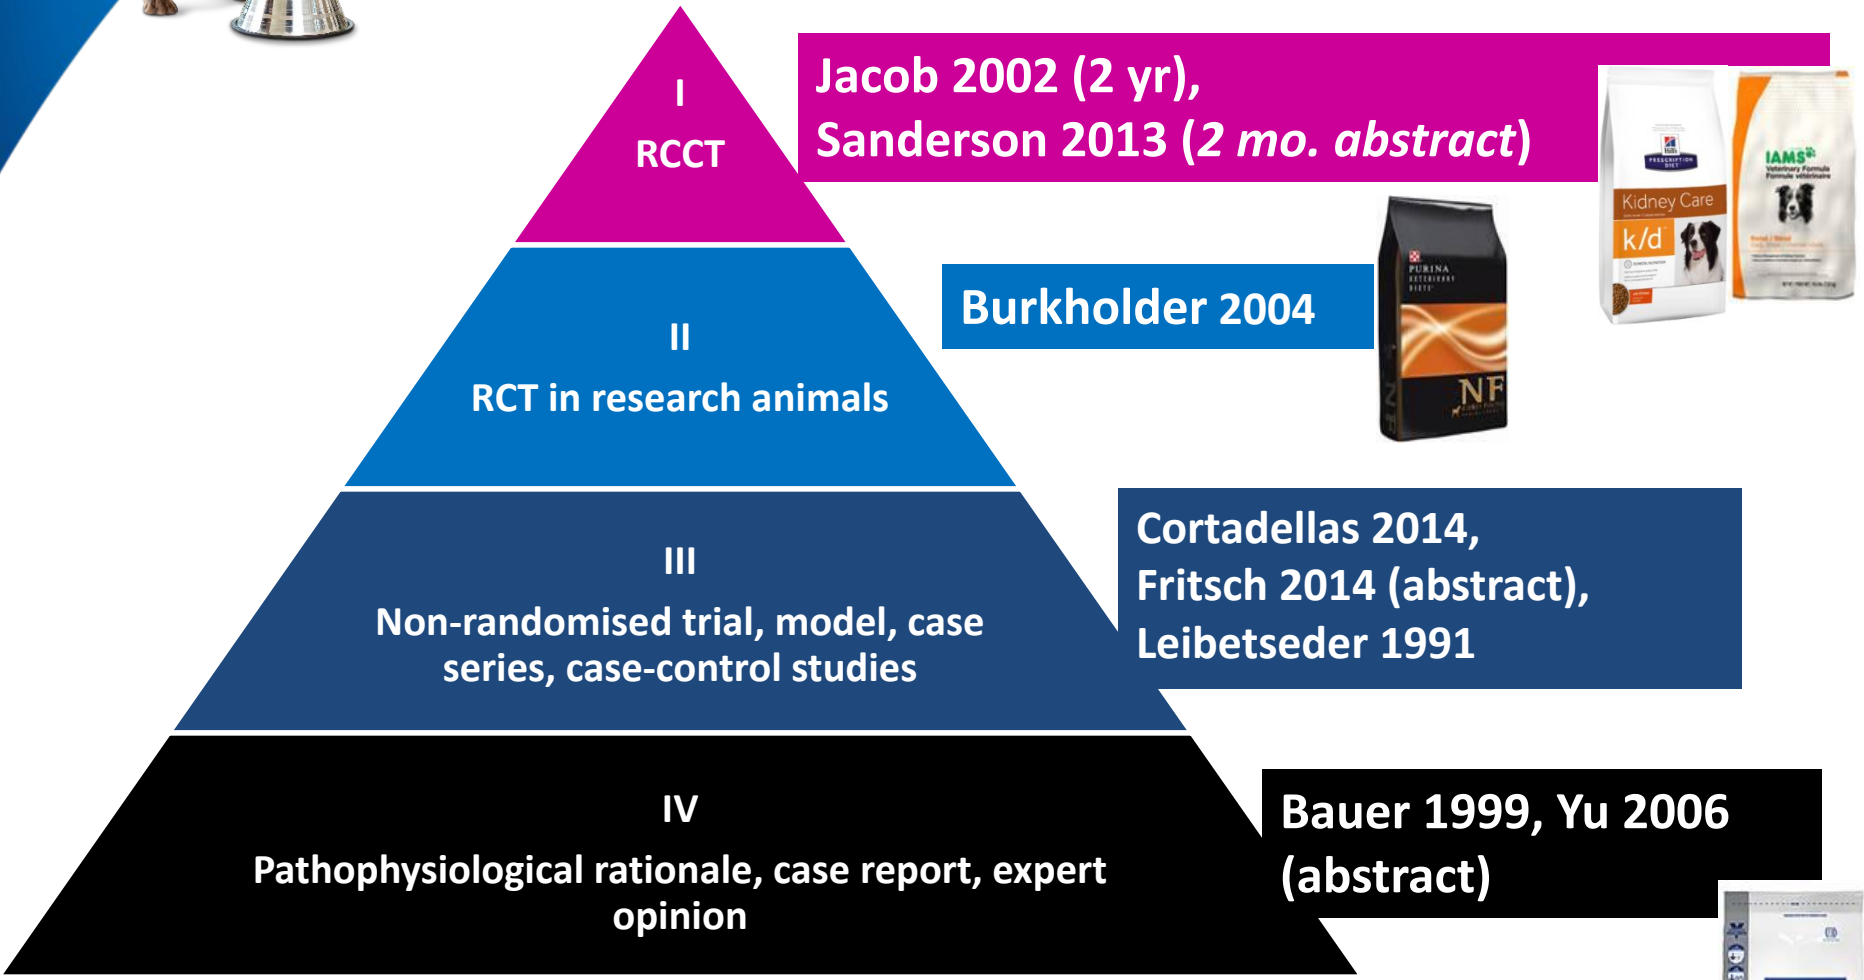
I
RCCT

Jacob 2002 (2 yr),
Sanderson 2013 (*2 mo. abstract*)

Kidney Care
k/d

IAMS

PURINA

NF

II
RCT in research animals

Burkholder 2004

III
Non-randomised trial, model, case series, case-control studies

Cortadellas 2014,
Fritsch 2014 (abstract),
Leibetseder 1991

IV
Pathophysiological rationale, case report, expert opinion

Bauer 1999, Yu 2006 (abstract)